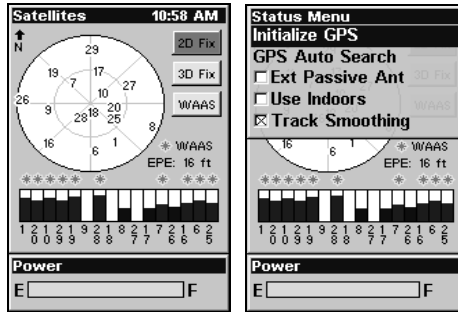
Satellites 10:58 AM
N
29
19 17 27
7 10
26 9 28 18 20 25
8
16 6 1
2D Fix
3D Fix
WAAS
WAAS
EPE: 16 ft
1 2 1 2 9 2 1 8 2 1 7 1 6 2 5
0 0 9 9 8 8 7 7 6 6
Power
E F

Status Menu
Initialize GPS
GPS Auto Search
☐ Ext Passive Ant
☐ Use Indoors
☒ Track Smoothing
16 6 1
WAAS
EPE: 16 ft
1 2 1 2 9 2 1 8 2 1 7 1 6 2 5
0 0 9 9 8 8 7 7 6 6
Power
E F